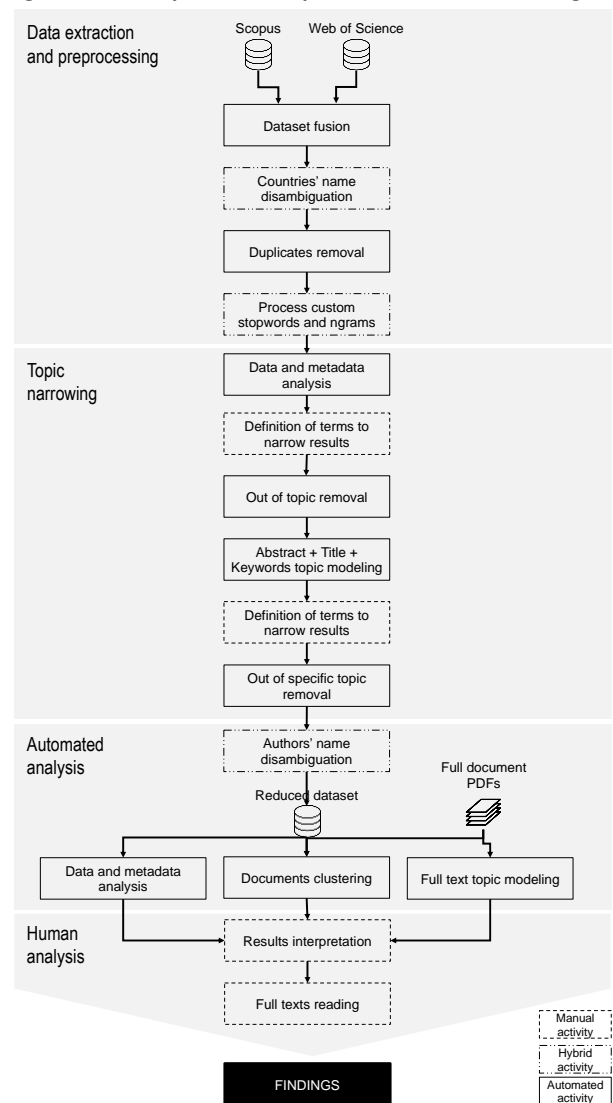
Data extraction and preprocessing

Scopus

Web of Science

Dataset fusion

Countries' name disambiguation

Duplicates removal

Process custom stopwords and ngrams

Topic narrowing

Data and metadata analysis

Definition of terms to narrow results

Out of topic removal

Abstract + Title + Keywords topic modeling

Definition of terms to narrow results

Out of specific topic removal

Automated analysis

Authors' name disambiguation

Full document PDFs

Reduced dataset

Data and metadata analysis

Documents clustering

Full text topic modeling

Human analysis

Results interpretation

Full texts reading

FINDINGS

Manual activity

Hybrid activity

Automated activity